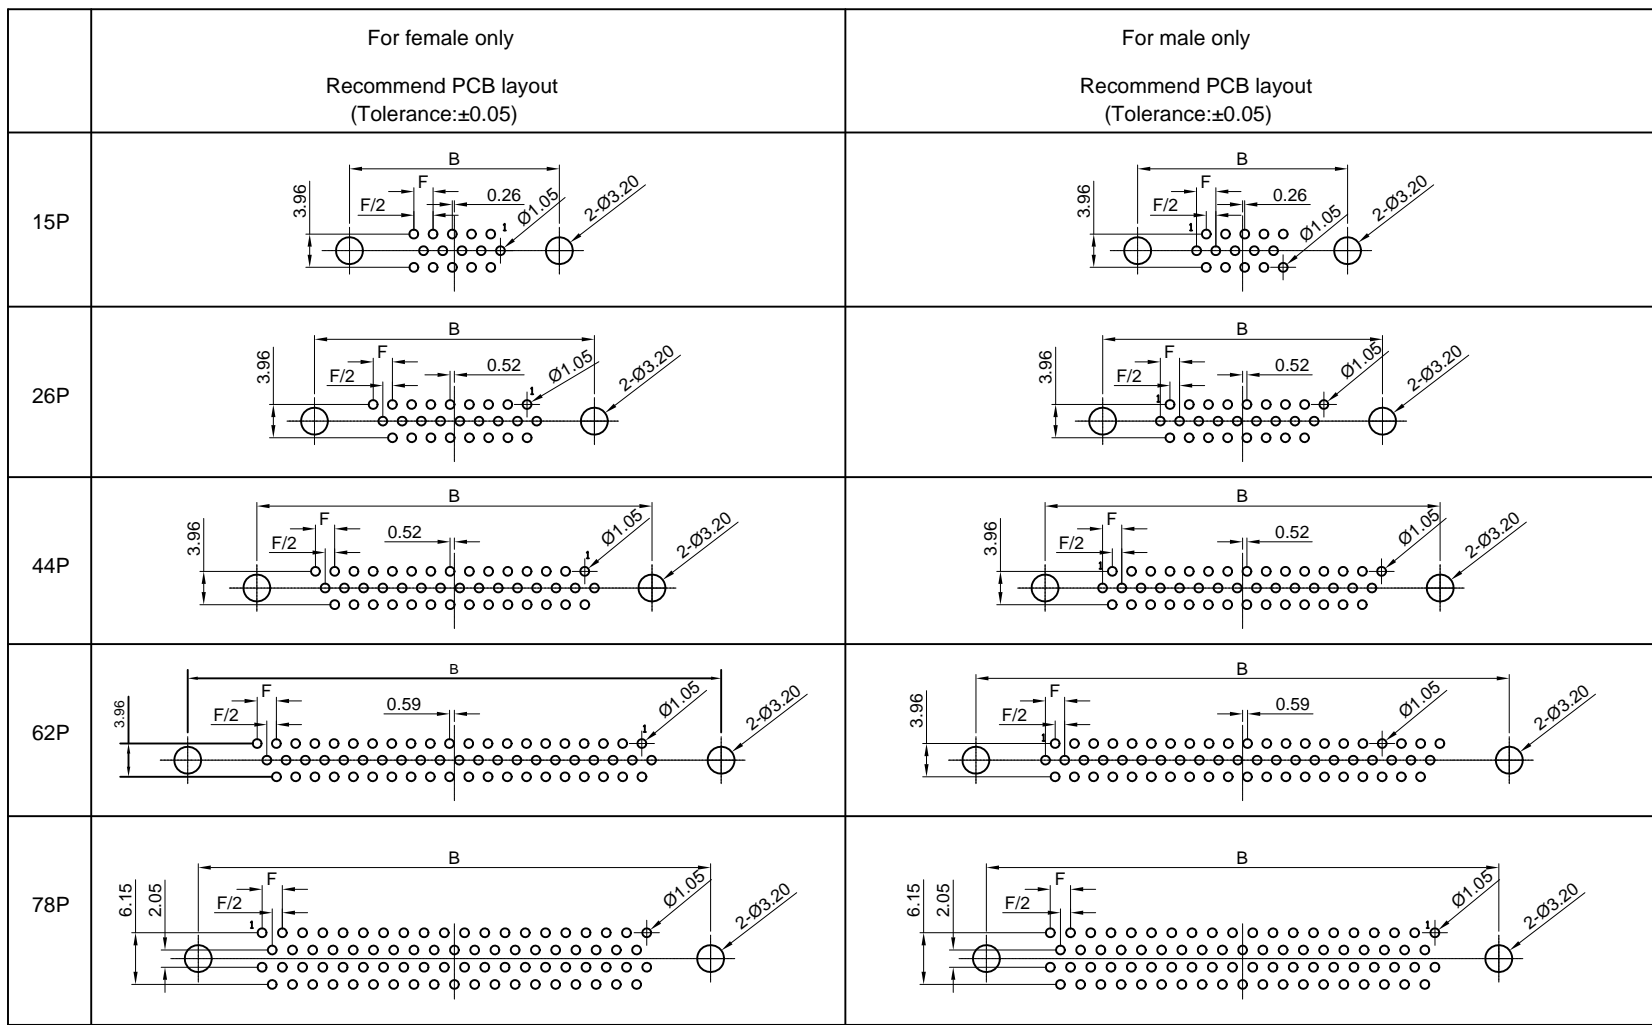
| | For female only<br>Recommend PCB layout<br>(Tolerance:±0.05) | For male only<br>Recommend PCB layout<br>(Tolerance:±0.05) |
|---|---|---|
| 15P | B, 3.96, F, F/2, 0.26, Ø1.05, 1, 2-Ø3.20 | B, 3.96, F, F/2, 0.26, Ø1.05, 1, 2-Ø3.20 |
| 26P | B, 3.96, F, F/2, 0.52, Ø1.05, 1, 2-Ø3.20 | B, 3.96, F, F/2, 0.52, Ø1.05, 1, 2-Ø3.20 |
| 44P | B, 3.96, F, F/2, 0.52, Ø1.05, 1, 2-Ø3.20 | B, 3.96, F, F/2, 0.52, Ø1.05, 1, 2-Ø3.20 |
| 62P | B, 3.96, F, F/2, 0.59, Ø1.05, 1, 2-Ø3.20 | B, 3.96, F, F/2, 0.59, Ø1.05, 1, 2-Ø3.20 |
| 78P | B, 6.15, 2.05, F, F/2, 1, Ø1.05, 2-Ø3.20 | B, 6.15, 2.05, F, F/2, 1, Ø1.05, 2-Ø3.20 |